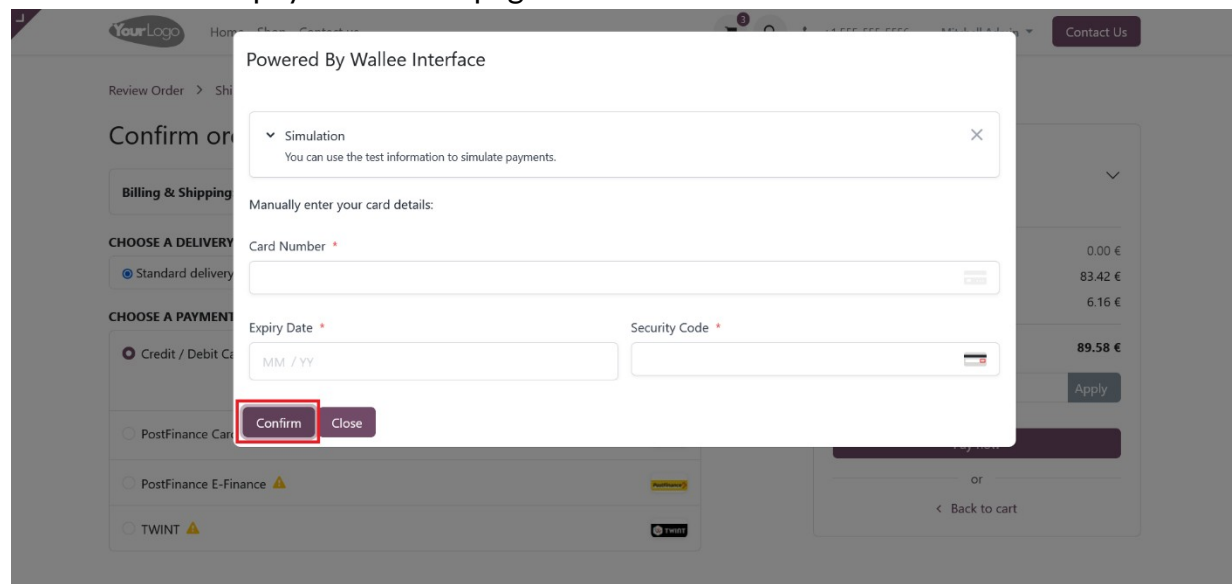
YourLogo Home Shop Contact us

3

Contact Us

Review Order > Shi

Confirm or

Billing & Shipping

CHOOSE A DELIVERY

Standard delivery

CHOOSE A PAYMENT

Credit / Debit C

PostFinance Car

PostFinance E-Finance

TWINT

0.00 €

83.42 €

6.16 €

89.58 €

Apply

or

< Back to cart

Powered By Wallee Interface

Simulation

You can use the test information to simulate payments.

Manually enter your card details:

Card Number *

Expiry Date *

MM / YY

Security Code *

Confirm Close